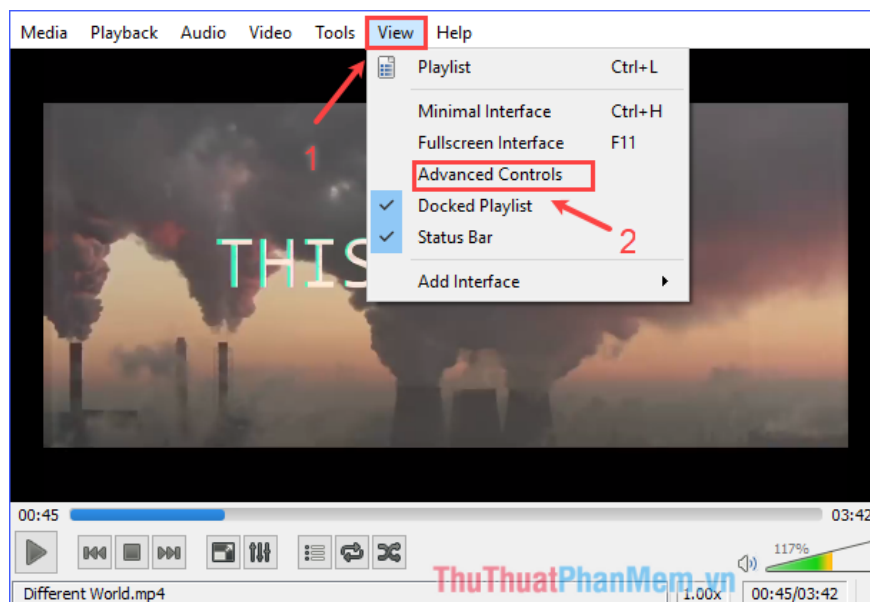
Media Playback Audio Video Tools View Help

Playlist Ctrl+L

Minimal Interface Ctrl+H

Fullscreen Interface F11

Advanced Controls

Docked Playlist

Status Bar

Add Interface

1

2

THIS

00:45

03:42

117%

Different World.mp4

ThuThuatPhanMem.vn

1.00x

00:45/03:42